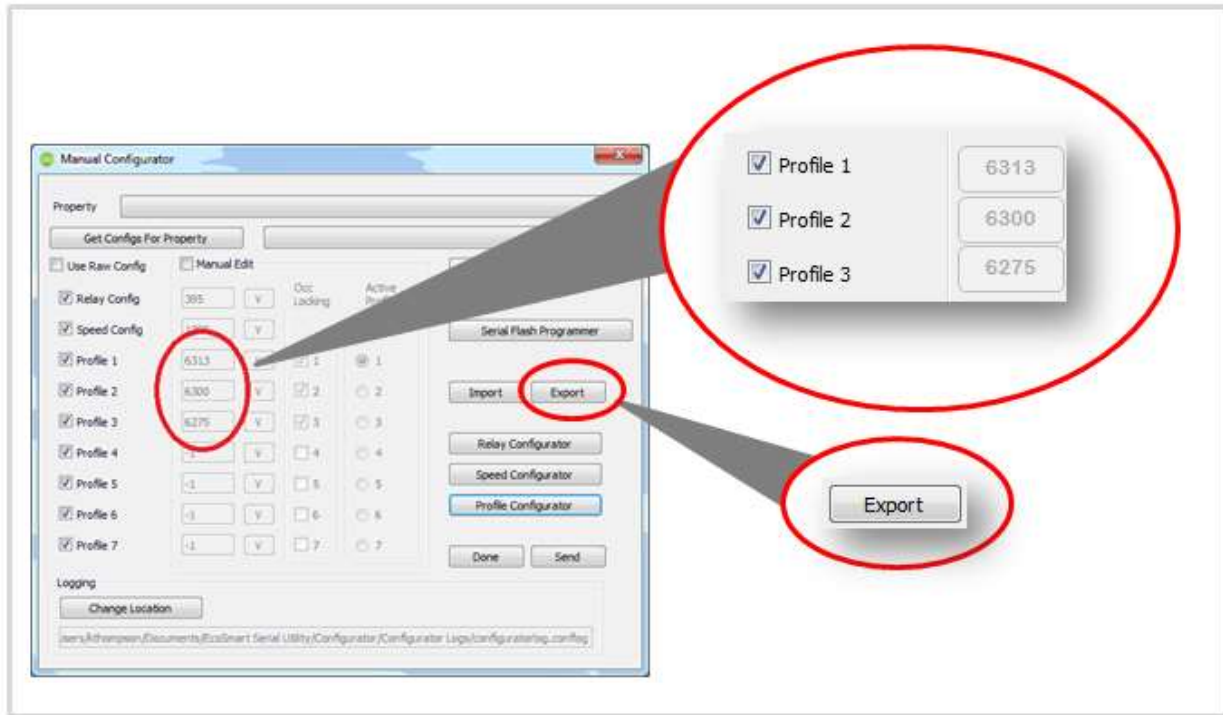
Manual Configurator

Property

Get Configs For Property

Use Raw Config

Manual Edit

Relay Config
395
V

Osc Locking

Active Profile

Speed Config
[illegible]
V

Serial Flash Programmer

Profile 1
6313
1
1

Profile 2
6300
V
2
2

Import

Export

Profile 3
6275
V
3
3

Relay Configurator

Profile 4
-1
V
4
4

Speed Configurator

Profile 5
-1
V
5
5

Profile Configurator

Profile 6
-1
V
6
6

Profile 7
-1
V
7
7

Done

Send

Logging

Change Location

sers/kthompson/Documents/EcoSmart Serial Utility/Configurator/Configurator Logs/configuratorlog.config

Profile 1
6313

Profile 2
6300

Profile 3
6275

Export